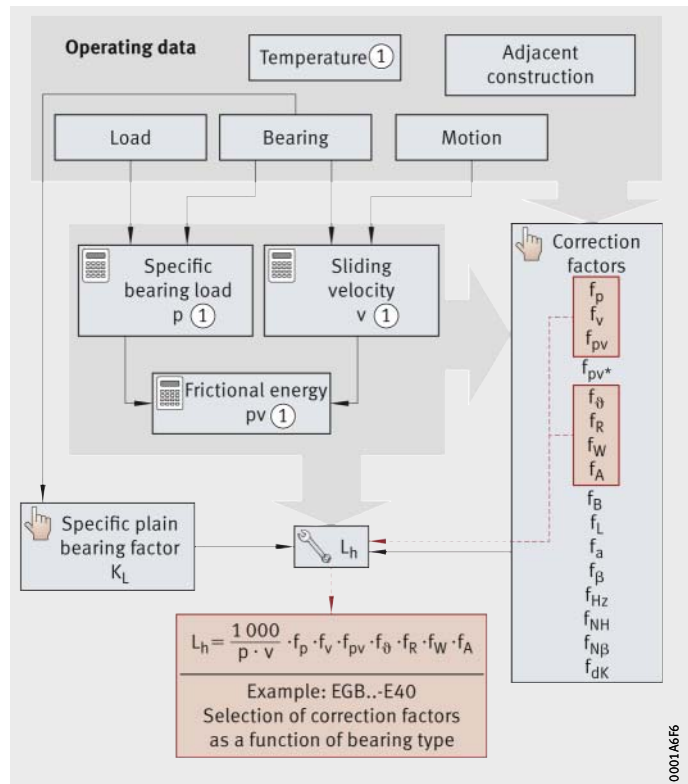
Operating data

Temperature ①

Adjacent construction

Load

Bearing

Motion

Specific bearing load p ①

Sliding velocity v ①

Frictional energy pv ①

Correction factors

$f_p$
$f_v$
$f_{pv}$
$f_{pv^*}$
$f_\vartheta$
$f_R$
$f_W$
$f_A$
$f_B$
$f_L$
$f_a$
$f_\beta$
$f_{Hz}$
$f_{NH}$
$f_{N\beta}$
$f_{dK}$

Specific plain bearing factor $K_L$

$L_h$

$L_h = \frac{1\,000}{p \cdot v} \cdot f_p \cdot f_v \cdot f_{pv} \cdot f_\vartheta \cdot f_R \cdot f_W \cdot f_A$

Example: EGB..-E40
Selection of correction factors as a function of bearing type

0001A6F6